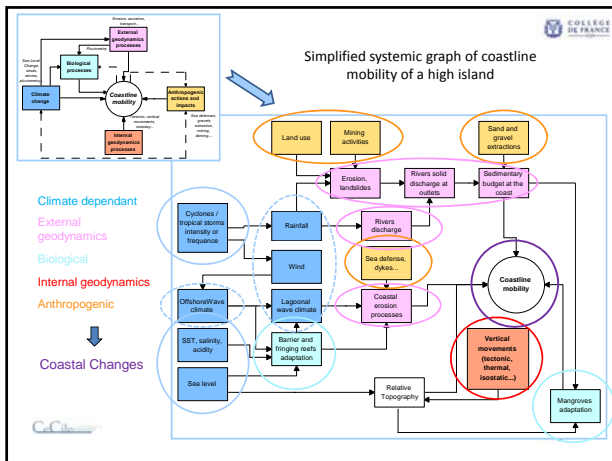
Erosion, accretion, transport...

External geodynamics processes

Biological processes

Pluviometry

Sea Level Changes winds, storms, pluviometry...

Climate change

Coastal mobility

Anthropogenic actions and impacts

Tectonic, vertical movements, isostasy...

Sea defenses, gravels extraction, mining, dyking...

Internal geodynamics processes

COLLÈGE DE FRANCE

Simplified systemic graph of coastline mobility of a high island

Climate dependant

External geodynamics

Biological

Internal geodynamics

Anthropogenic

Coastal Changes

Land use

Mining activities

Sand and gravel extractions

Erosion, landslides

Rivers solid discharge at outlets

Sedimentary budget at the coast

Cyclones / tropical storms intensity or frequence

Rainfall

Rivers discharge

Wind

Sea defense, dykes...

Coastline mobility

OffshoreWave climate

Lagoonal wave climate

Coastal erosion processes

SST, salinity, acidity

Barrier and fringing reefs adaptation

Vertical movements (tectonic, thermal, isostatic...)

Sea level

Relative Topography

Mangroves adaptation

CoCiTe